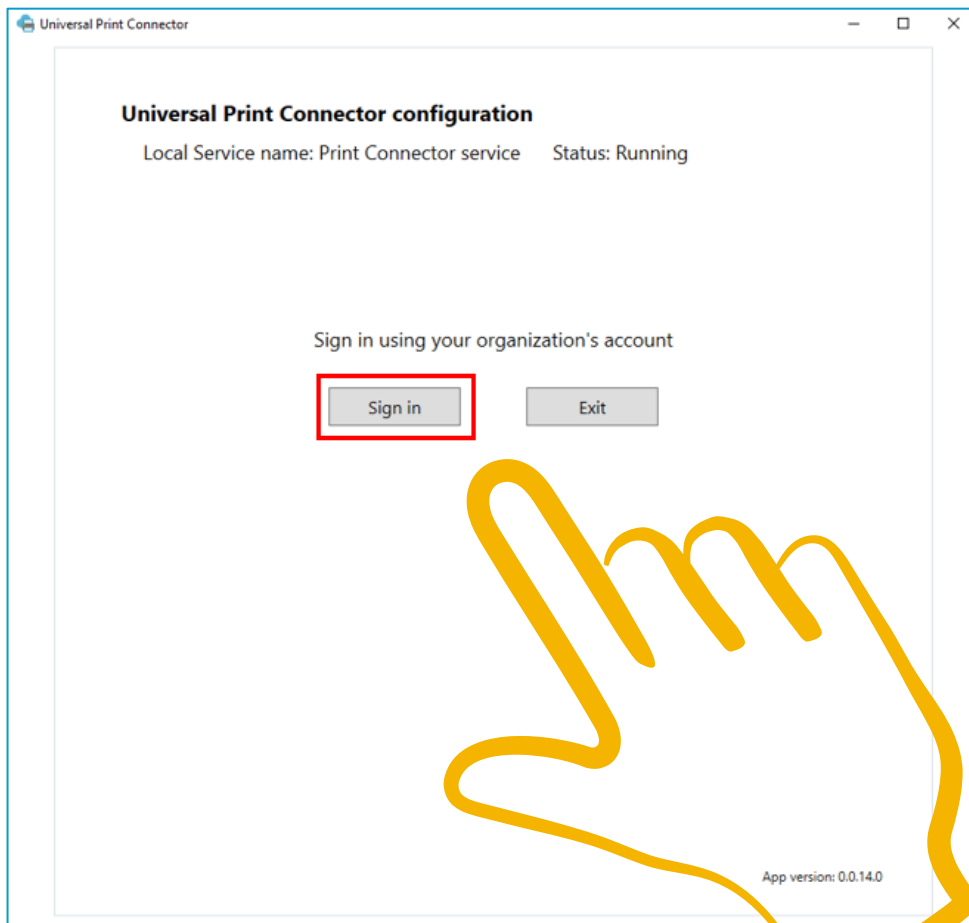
Universal Print Connector

Universal Print Connector configuration

Local Service name: Print Connector service Status: Running

Sign in using your organization's account

Sign in

Exit

App version: 0.0.14.0